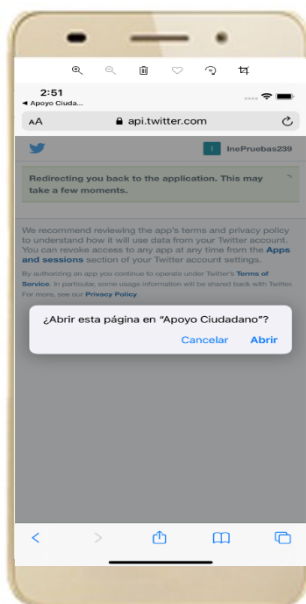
2:51
◂ Apoyo Ciuda...

AA api.twitter.com

InePruebas239

Redirecting you back to the application. This may take a few moments.

We recommend reviewing the app's terms and privacy policy to understand how it will use data from your Twitter account. You can revoke access to any app at any time from the Apps and sessions section of your Twitter account settings.

By authorizing an app you continue to operate under Twitter's Terms of Service. In particular, some usage information will be shared back with Twitter. For more, see our Privacy Policy.

¿Abrir esta página en "Apoyo Ciudadano"?

Cancelar Abrir